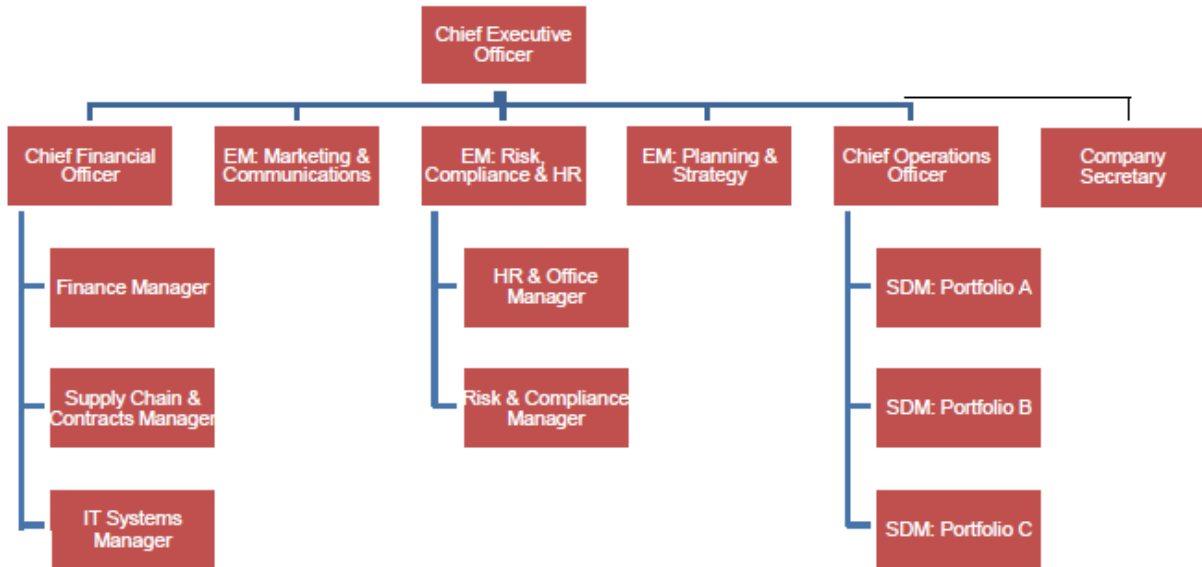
Chief Executive Officer

Chief Financial Officer

EM: Marketing & Communications

EM: Risk, Compliance & HR

EM: Planning & Strategy

Chief Operations Officer

Company Secretary

Finance Manager

Supply Chain & Contracts Manager

IT Systems Manager

HR & Office Manager

Risk & Compliance Manager

SDM: Portfolio A

SDM: Portfolio B

SDM: Portfolio C